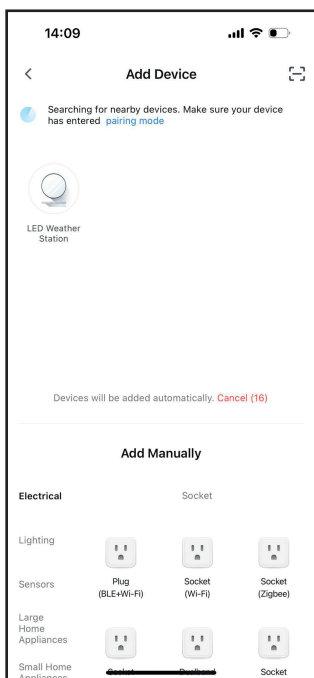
14:09

<

Add Device

Searching for nearby devices. Make sure your device has entered pairing mode

LED Weather Station

Devices will be added automatically. Cancel (16)

Add Manually

Electrical

Socket

Lighting

Sensors

Plug (BLE+Wi-Fi)

Socket (Wi-Fi)

Socket (Zigbee)

Large Home Appliances

Small Home Appliances

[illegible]

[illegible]

Socket